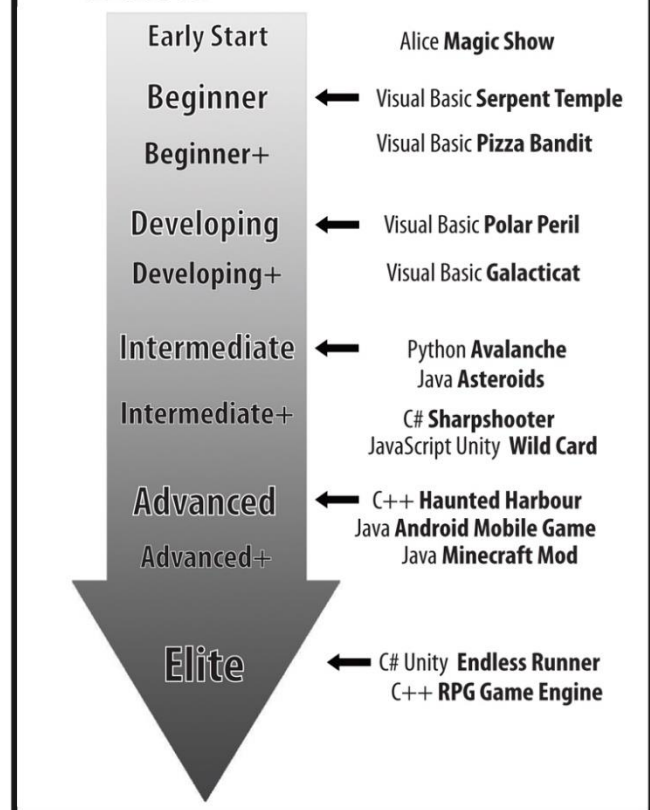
Early Start

Beginner

Beginner+

Developing

Developing+

Intermediate

Intermediate+

Advanced

Advanced+

Elite

Alice **Magic Show**

Visual Basic **Serpent Temple**

Visual Basic **Pizza Bandit**

Visual Basic **Polar Peril**

Visual Basic **Galacticat**

Python **Avalanche**
Java **Asteroids**

C# **Sharpshooter**
JavaScript Unity **Wild Card**

C++ **Haunted Harbour**
Java **Android Mobile Game**
Java **Minecraft Mod**

C# Unity **Endless Runner**
C++ **RPG Game Engine**